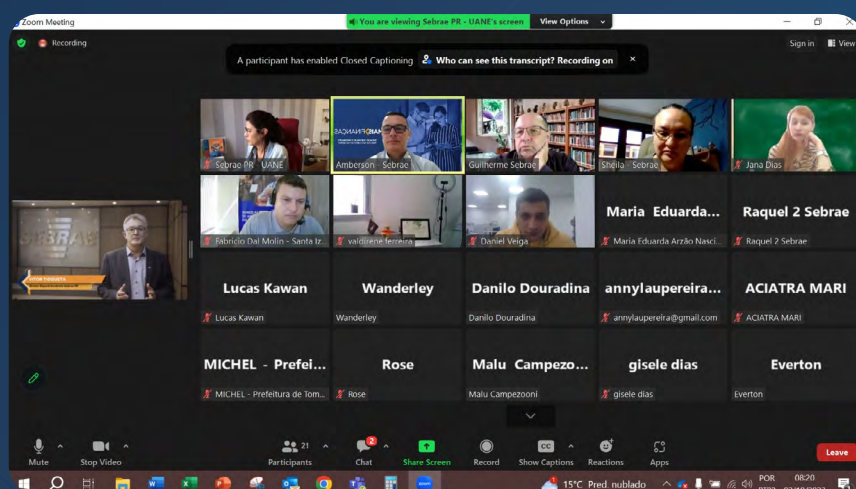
Zoom Meeting

You are viewing Sebrae PR - UANE's screen View Options

Recording

Sign in View

A participant has enabled Closed Captioning Who can see this transcript? Recording on

Sebrae PR - UANE

Amberson - Sebrae

Guilherme Sebrae

Sheila - Sebrae

Jana Dias

Fabricio Dal Molin - Santa Iz...

valdirene ferreira

Daniel Veiga

Maria Eduarda...

Maria Eduarda Arzão Nasci...

Raquel 2 Sebrae

Raquel 2 Sebrae

Lucas Kawan

Lucas Kawan

Wanderley

Wanderley

Danilo Douradina

Danilo Douradina

annylaupereira...

annylaupereira@gmail.com

ACIATRA MARI

ACIATRA MARI

MICHEL - Prefei...

MICHEL - Prefeitura de Tom...

Rose

Rose

Malu Campezo...

Malu Campezooni

gisele dias

gisele dias

Everton

Everton

Mute

Stop Video

21 Participants

2 Chat

Share Screen

Record

CC Show Captions

Reactions

Apps

Leave

15°C Pred. nublado

POR

08:20